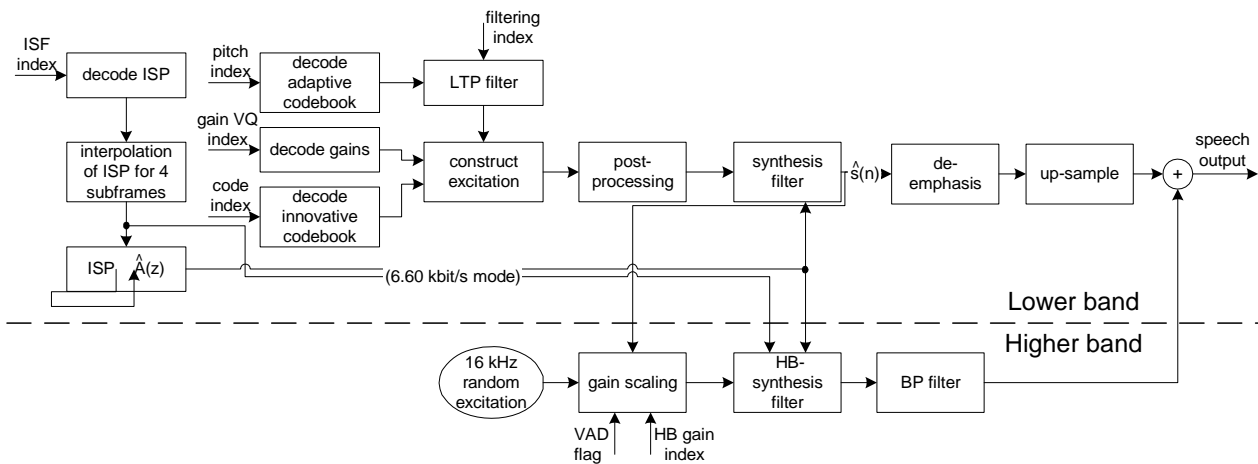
ISF index

decode ISP

pitch index

decode adaptive codebook

filtering index

LTP filter

gain VQ index

decode gains

interpolation of ISP for 4 subframes

code index

decode innovative codebook

construct excitation

post-processing

synthesis filter

$\hat{s}(n)$

de-emphasis

up-sample

+

speech output

ISP $\hat{A}(z)$

(6.60 kbit/s mode)

Lower band

Higher band

16 kHz random excitation

gain scaling

HB-synthesis filter

BP filter

VAD flag

HB gain index